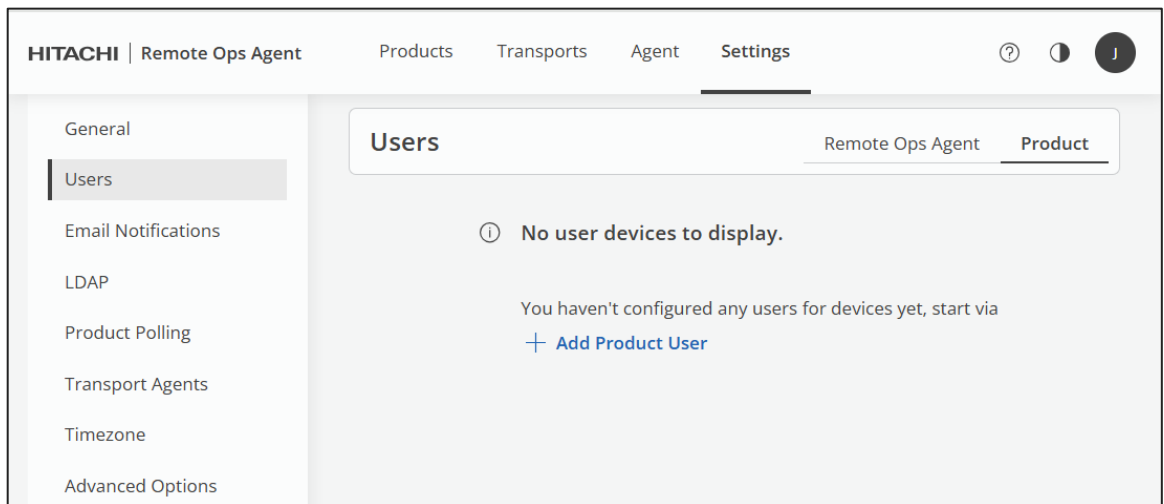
HITACHI | Remote Ops Agent

Products Transports Agent Settings

J

General
Users
Email Notifications
LDAP
Product Polling
Transport Agents
Timezone
Advanced Options

Users

Remote Ops Agent Product

No user devices to display.

You haven't configured any users for devices yet, start via

+ Add Product User